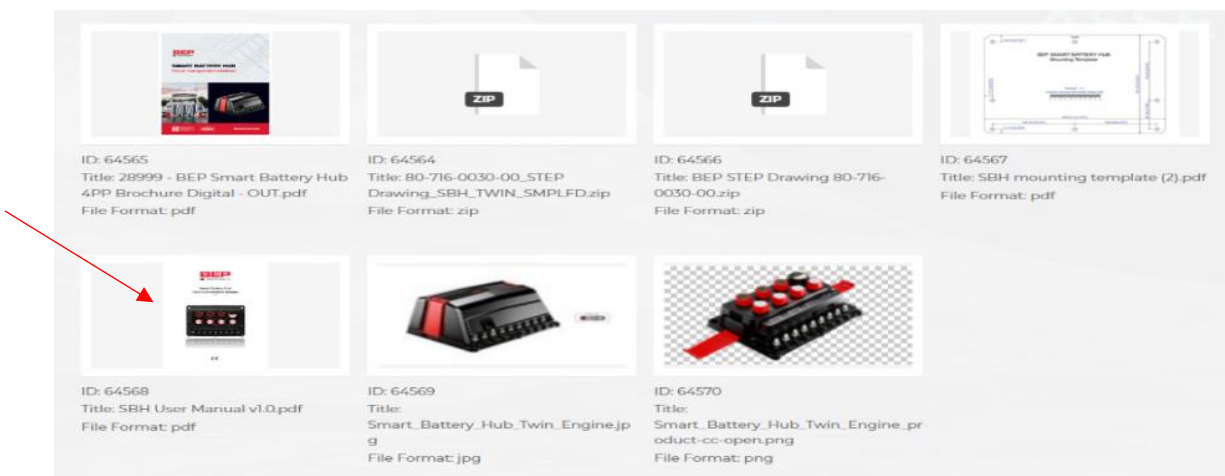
BEP
SMART BATTERY HUB

ID: 64565
Title: 28999 - BEP Smart Battery Hub 4PP Brochure Digital - OUT.pdf
File Format: pdf

ZIP

ID: 64564
Title: 80-716-0030-00_STEP Drawing_SBH_TWIN_SMPLFD.zip
File Format: zip

ZIP

ID: 64566
Title: BEP STEP Drawing 80-716-0030-00.zip
File Format: zip

BEP SMART BATTERY HUB
Mounting Template

ID: 64567
Title: SBH mounting template (2).pdf
File Format: pdf

BEP

ID: 64568
Title: SBH User Manual v1.0.pdf
File Format: pdf

ID: 64569
Title: Smart_Battery_Hub_Twin_Engine.jpg
File Format: jpg

ID: 64570
Title: Smart_Battery_Hub_Twin_Engine_product-cc-open.png
File Format: png